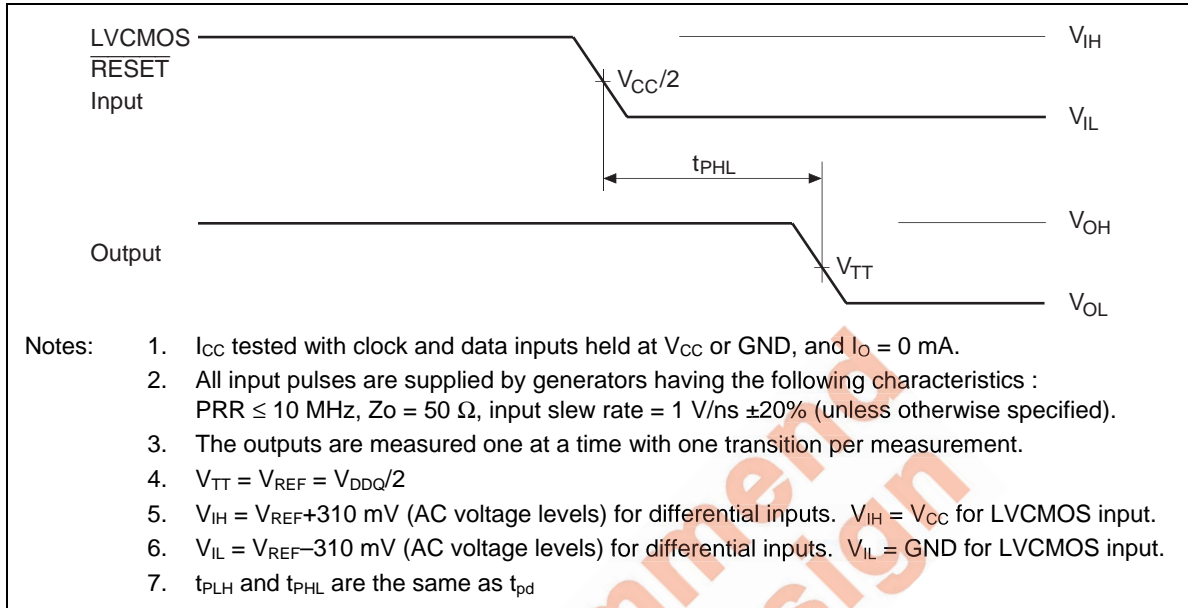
LVCMOS $\overline{\text{RESET}}$ Input

$V_{IH}$

$V_{CC}/2$

$V_{IL}$

$t_{PHL}$

$V_{OH}$

Output

$V_{TT}$

$V_{OL}$

Notes: 1. $I_{CC}$ tested with clock and data inputs held at $V_{CC}$ or GND, and $I_O$ = 0 mA.

2. All input pulses are supplied by generators having the following characteristics : PRR ≤ 10 MHz, Zo = 50 Ω, input slew rate = 1 V/ns ±20% (unless otherwise specified).

3. The outputs are measured one at a time with one transition per measurement.

4. $V_{TT} = V_{REF} = V_{DDQ}/2$

5. $V_{IH} = V_{REF}$+310 mV (AC voltage levels) for differential inputs. $V_{IH} = V_{CC}$ for LVCMOS input.

6. $V_{IL} = V_{REF}$–310 mV (AC voltage levels) for differential inputs. $V_{IL}$ = GND for LVCMOS input.

7. $t_{PLH}$ and $t_{PHL}$ are the same as $t_{pd}$

mmend sign